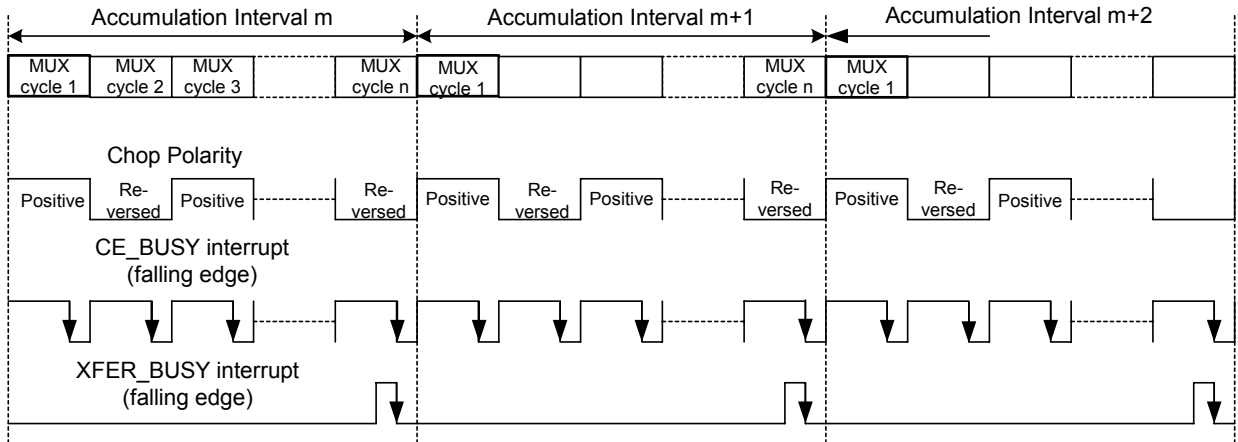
Accumulation Interval m

Accumulation Interval m+1

Accumulation Interval m+2

MUX cycle 1

MUX cycle 2

MUX cycle 3

MUX cycle n

MUX cycle 1

MUX cycle n

MUX cycle 1

Chop Polarity

Positive

Reversed

Positive

Reversed

Positive

Reversed

Positive

Reversed

Positive

Reversed

Positive

CE_BUSY interrupt (falling edge)

XFER_BUSY interrupt (falling edge)